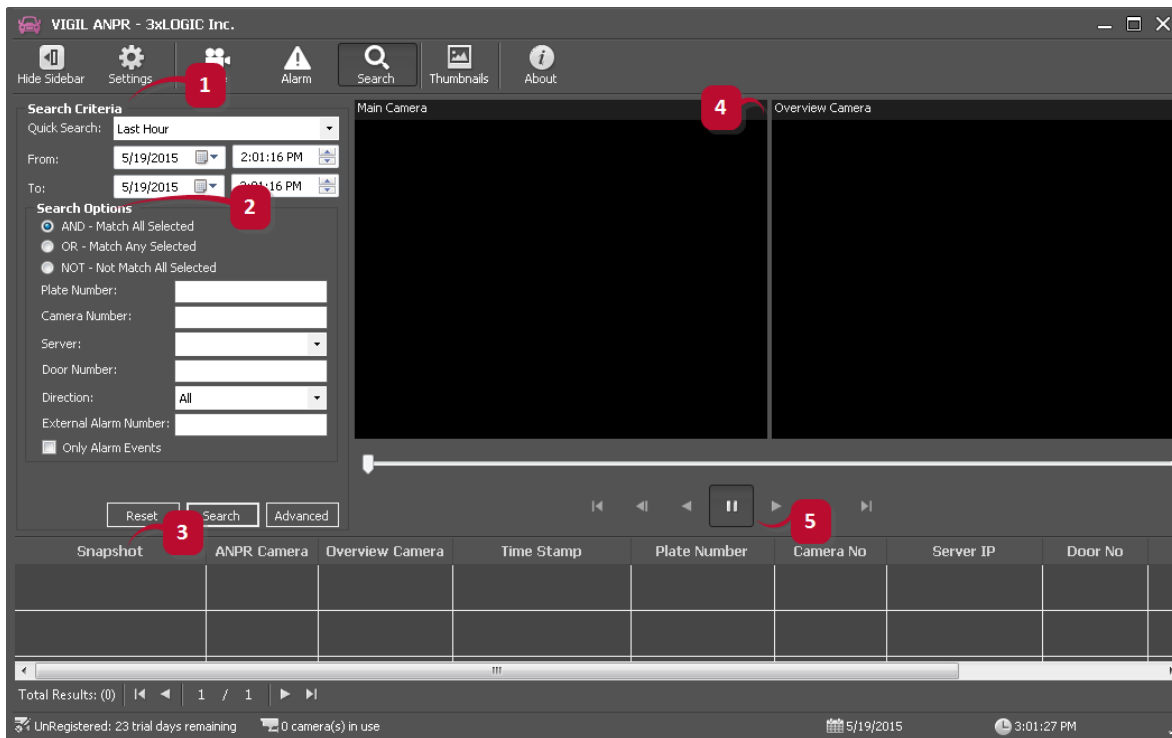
VIGIL ANPR - 3xLOGIC Inc.

Hide Sidebar Settings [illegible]e Alarm Search Thumbnails About

1

Search Criteria
Quick Search: Last Hour
From: 5/19/2015 2:01:16 PM
To: 5/19/2015 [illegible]:01:16 PM

2

Search Options
AND - Match All Selected
OR - Match Any Selected
NOT - Not Match All Selected
Plate Number:
Camera Number:
Server:
Door Number:
Direction: All
External Alarm Number:
Only Alarm Events

Reset Search Advanced

3

Main Camera

4

Overview Camera

5

| Snapshot | ANPR Camera | Overview Camera | Time Stamp | Plate Number | Camera No | Server IP | Door No |
|---|---|---|---|---|---|---|---|
| | | | | | | | |
| | | | | | | | |

Total Results: (0) 1 / 1

UnRegistered: 23 trial days remaining 0 camera(s) in use 5/19/2015 3:01:27 PM